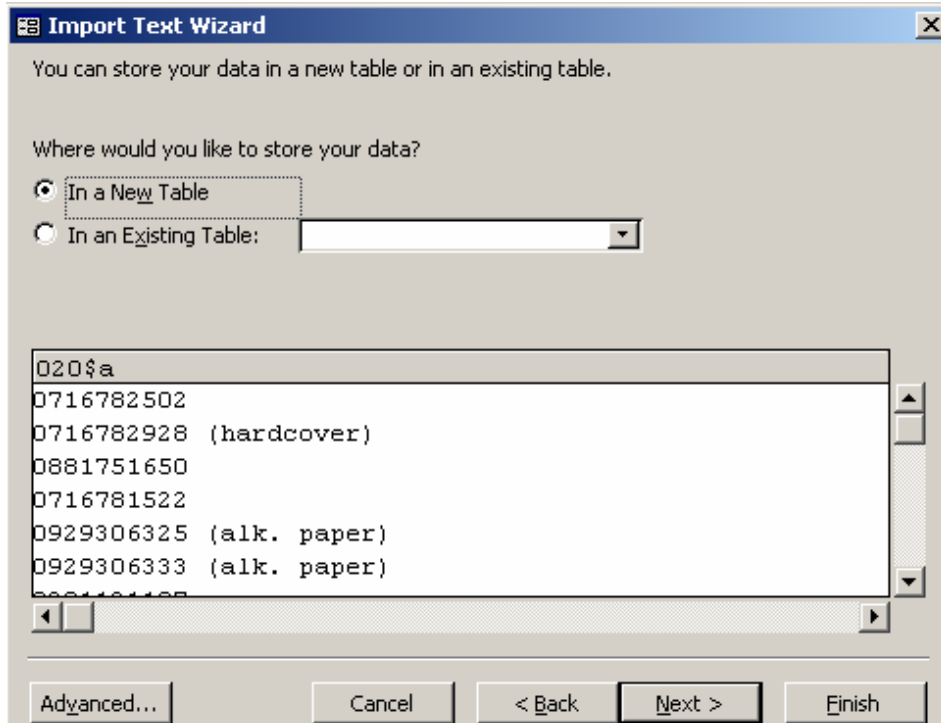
Import Text Wizard

You can store your data in a new table or in an existing table.

Where would you like to store your data?

In a New Table

In an Existing Table:

| 020$a |
|---|
| 0716782502 |
| 0716782928 (hardcover) |
| 0881751650 |
| 0716781522 |
| 0929306325 (alk. paper) |
| 0929306333 (alk. paper) |
| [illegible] |

Advanced... Cancel < Back Next > Finish